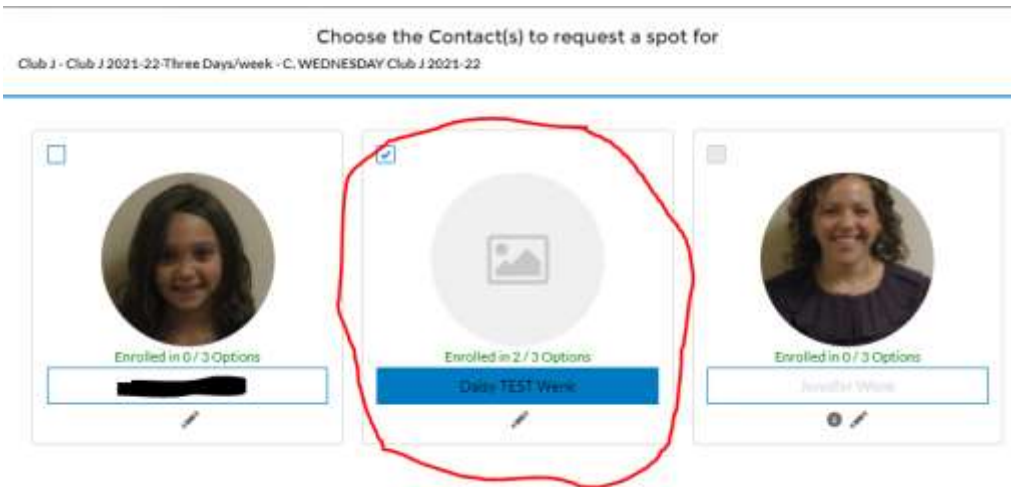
Choose the Contact(s) to request a spot for

Club J - Club J 2021-22-Three Days/week - C. WEDNESDAY Club J 2021-22

Enrolled in 0 / 3 Options

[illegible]

Enrolled in 2 / 3 Options

Daisy TEST Wenk

Enrolled in 0 / 3 Options

Jennifer Wenk